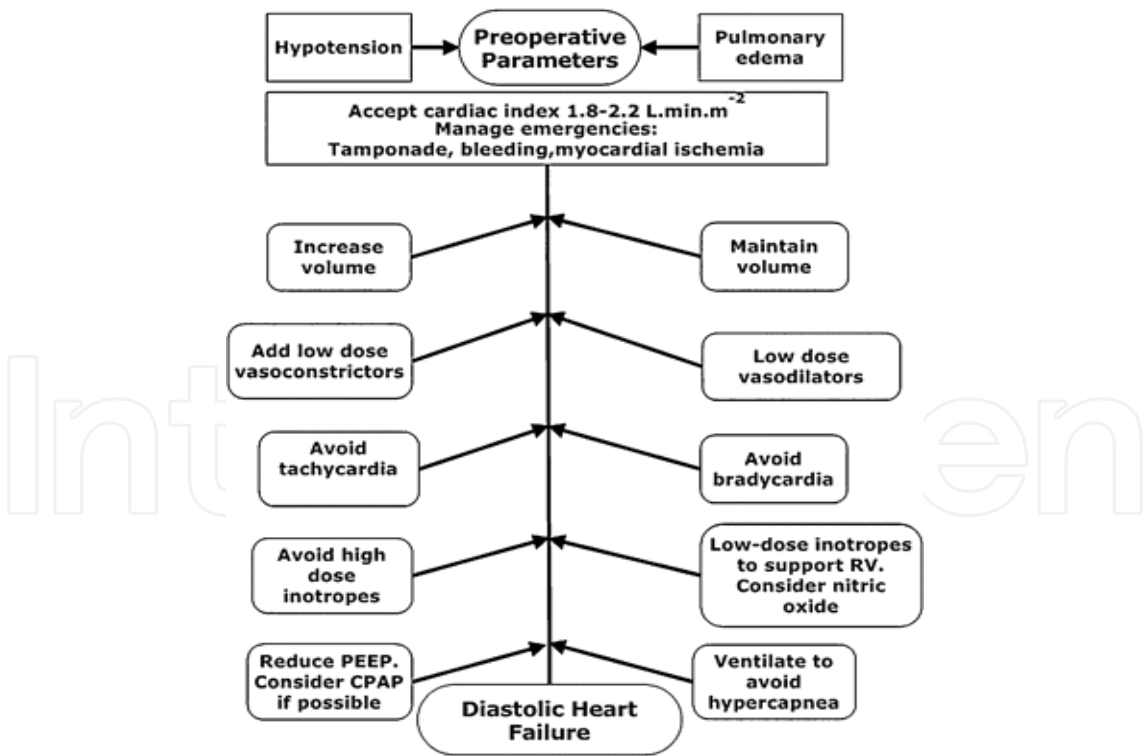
Hypotension

Preoperative Parameters

Pulmonary edema

Accept cardiac index 1.8-2.2 L.min.m$^{-2}$
Manage emergencies:
Tamponade, bleeding,myocardial ischemia

Increase volume

Maintain volume

Add low dose vasoconstrictors

Low dose vasodilators

Avoid tachycardia

Avoid bradycardia

Avoid high dose inotropes

Low-dose inotropes to support RV. Consider nitric oxide

Reduce PEEP. Consider CPAP if possible

Ventilate to avoid hypercapnea

Diastolic Heart Failure

IntechOpen